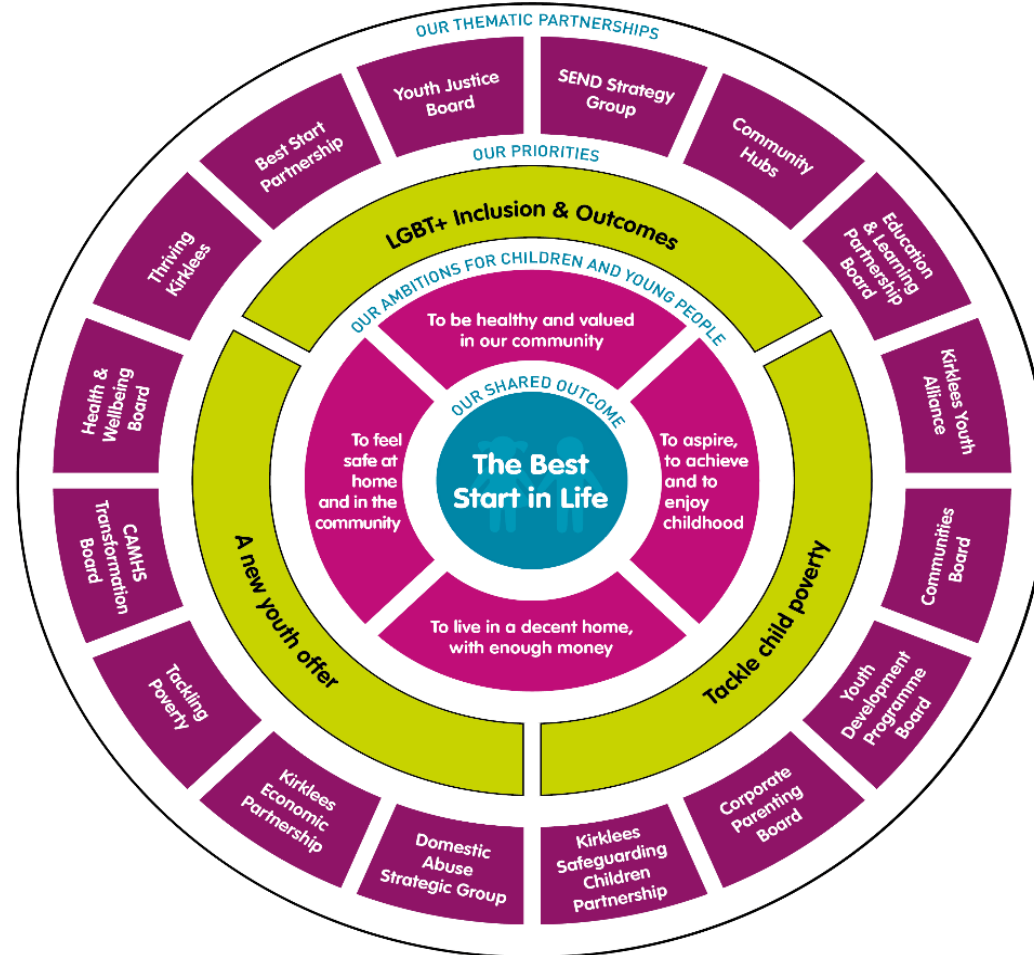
OUR THEMATIC PARTNERSHIPS

Youth Justice Board

SEND Strategy Group

Community Hubs

Education & Learning Partnership Board

Kirklees Youth Alliance

Communities Board

Youth Development Programme Board

Corporate Parenting Board

Kirklees Safeguarding Children Partnership

Domestic Abuse Strategic Group

Kirklees Economic Partnership

Tackling Poverty

CAMHS Transformation Board

Health & Wellbeing Board

Thriving Kirklees

Best Start Partnership

OUR PRIORITIES

LGBT+ Inclusion & Outcomes

Tackle child poverty

A new youth offer

OUR AMBITIONS FOR CHILDREN AND YOUNG PEOPLE

To be healthy and valued in our community

To aspire, to achieve and to enjoy childhood

To live in a decent home, with enough money

To feel safe at home and in the community

OUR SHARED OUTCOME

The Best Start in Life